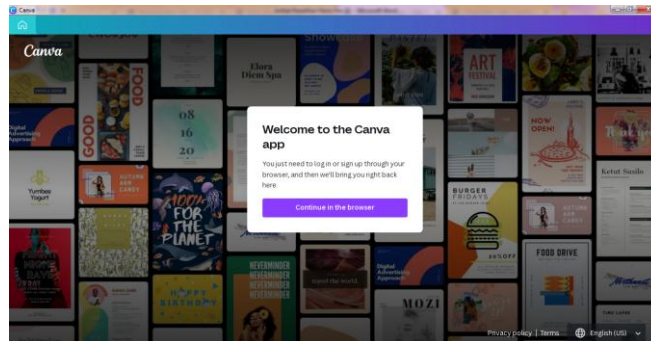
Canva

Canva

Welcome to the Canva app

You just need to log in or sign up through your browser, and then we'll bring you right back here.

Continue in the browser

GOOD FOOD

Elora Diem Spa

08 16 20

ART FESTIVAL

NOW OPEN!

Yumbee Yogurt

MOVE FOR THE PLANET

BURGER FRIDAYS

FOOD DRIVE

HAPPY BIRTHDAY

NEVERMINDER

MOZI

Ketut Susilo

Privacy policy | Terms

English (US)